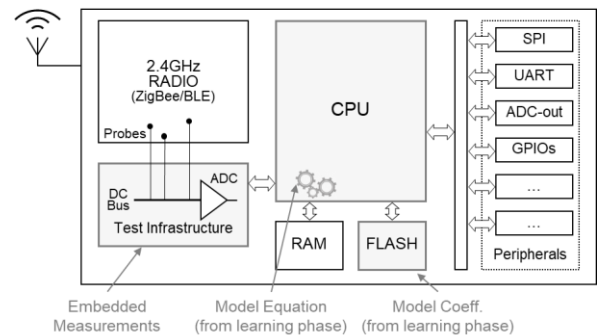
2.4GHz
RADIO
(ZigBee/BLE)

Probes

DC
Bus

ADC

Test Infrastructure

CPU

RAM

FLASH

SPI

UART

ADC-out

GPIOs

...

...

Peripherals

Embedded
Measurements

Model Equation
(from learning phase)

Model Coeff.
(from learning phase)